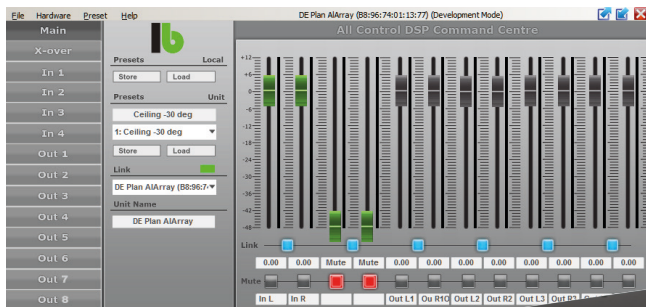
File Hardware Preset Help

DE Plan AlArray (B8:96:74:01:13:77) (Development Mode)

Main
X-over
In 1
In 2
In 3
In 4
Out 1
Out 2
Out 3
Out 4
Out 5
Out 6
Out 7
Out 8

Presets Local
Store Load
Presets Unit
Ceiling -30 deg
1: Ceiling -30 deg
Store Load
Link
DE Plan AlArray (B8:96:7
Unit Name
DE Plan AlArray

All Control DSP Command Centre

+12
+6
0
-6
-12
-18
-24
-30
-36
-42
-48

Link
0.00 0.00 Mute Mute 0.00 0.00 0.00 0.00 0.00 0.00 0.00 0.00
Mute
In L In R Out L1 Ou R1 Out L2 Out R2 Out L3 Out R3